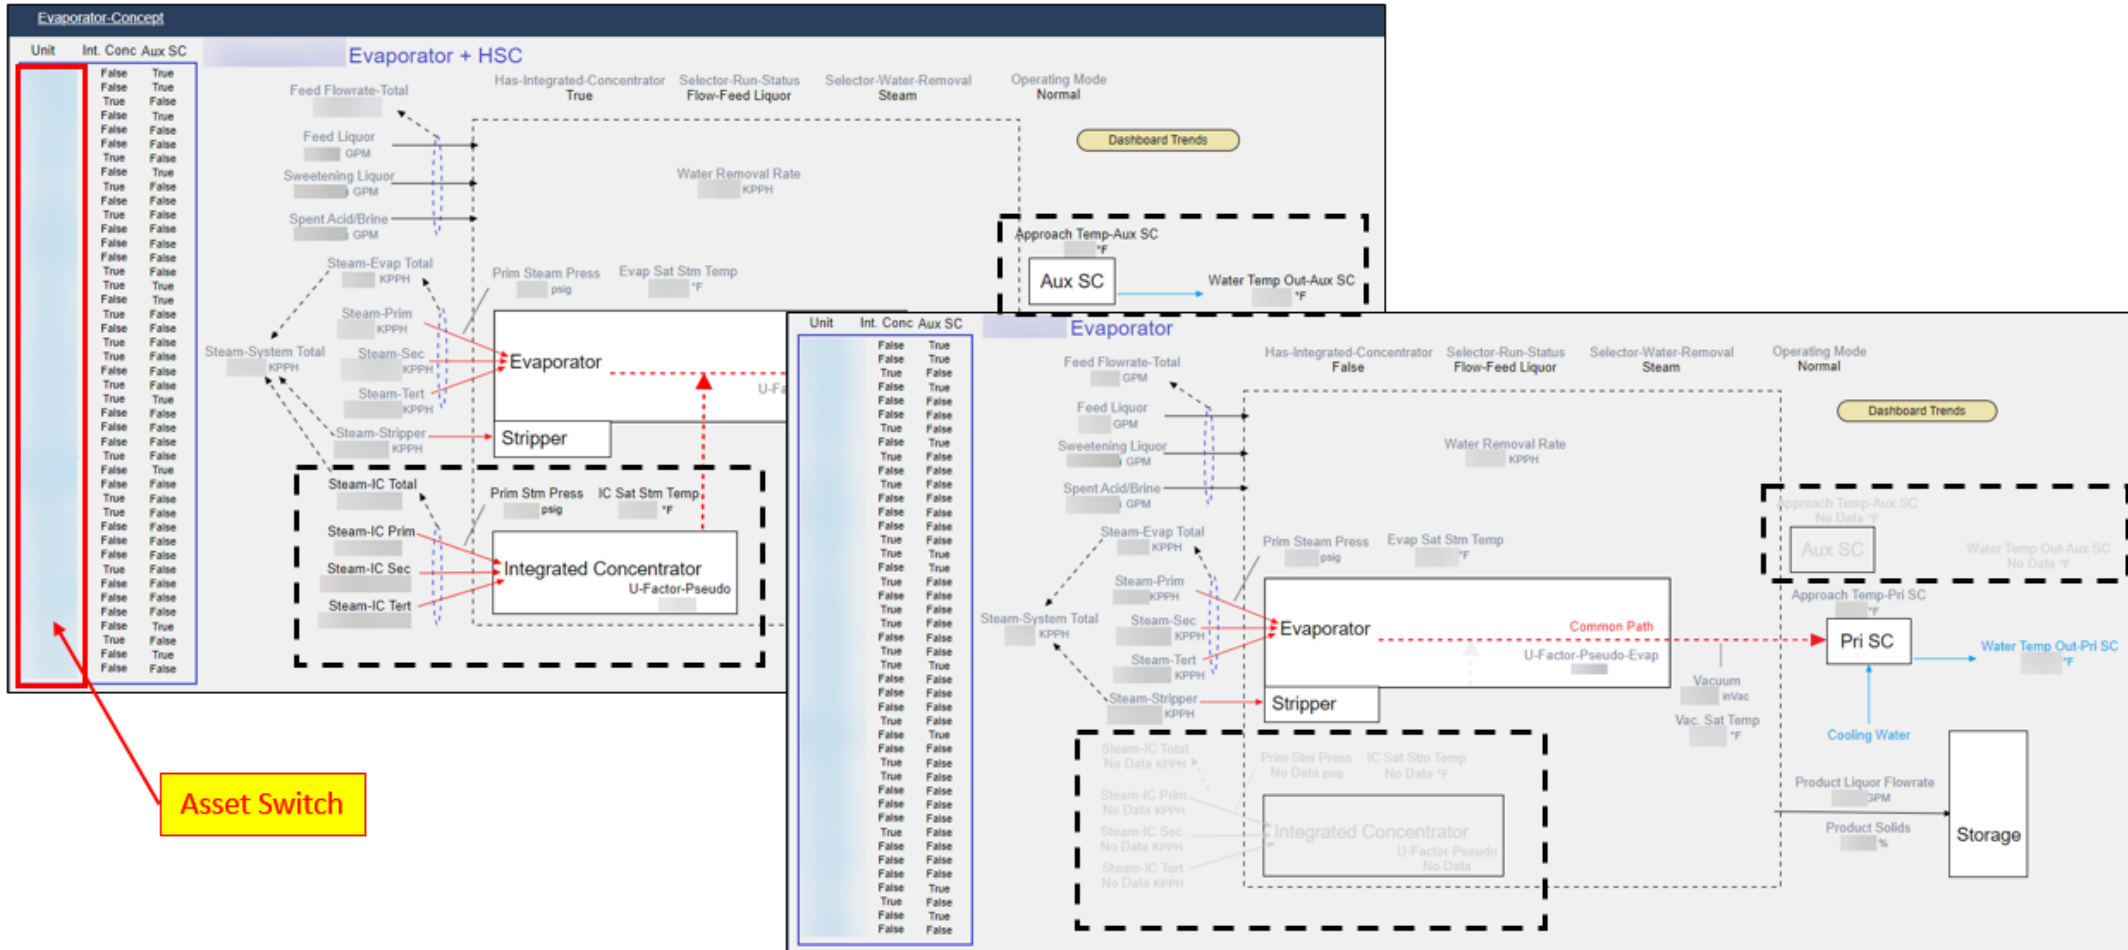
Evaporator-Concept

Unit | Int. Conc | Aux SC

Evaporator + HSC

Has-Integrated-Concentrator True
Selector-Run-Status Flow-Feed Liquor
Selector-Water-Removal Steam
Operating Mode Normal

Dashboard Trends

Feed Flowrate-Total
Feed Liquor GPM
Sweetening Liquor GPM
Spent Acid/Brine GPM
Water Removal Rate KPPH
Approach Temp-Aux SC °F
Aux SC
Water Temp Out-Aux SC °F
Steam-Evap Total KPPH
Prim Steam Press psig
Evap Sat Stm Temp °F
Steam-Prim KPPH
Steam-System Total KPPH
Steam-Sec KPPH
Evaporator
Steam-Tert KPPH
U-Fa
Steam-Stripper KPPH
Stripper
Steam-IC Total
Prim Stm Press psig
IC Sat Stm Temp °F
Steam-IC Prim
Steam-IC Sec
Integrated Concentrator
U-Factor-Pseudo
Steam-IC Tert

Asset Switch

Unit | Int. Conc | Aux SC

Evaporator

Has-Integrated-Concentrator False
Selector-Run-Status Flow-Feed Liquor
Selector-Water-Removal Steam
Operating Mode Normal

Dashboard Trends

Feed Flowrate-Total GPM
Feed Liquor GPM
Sweetening Liquor GPM
Spent Acid/Brine GPM
Water Removal Rate KPPH
Approach Temp-Aux SC No Data °F
Aux SC
Water Temp Out-Aux SC No Data °F
Steam-Evap Total KPPH
Prim Steam Press psig
Evap Sat Stm Temp °F
Approach Temp-Pri SC °F
Steam-Prim KPPH
Steam-System Total KPPH
Steam-Sec KPPH
Evaporator
Common Path
Pri SC
Water Temp Out-Pri SC °F
Steam-Tert KPPH
U-Factor-Pseudo-Evap
Vacuum inVac
Steam-Stripper KPPH
Stripper
Vac. Sat Temp °F
Cooling Water
Steam-IC Total No Data KPPH
Prim Stm Press No Data psig
IC Sat Stm Temp No Data °F
Steam-IC Prim No Data KPPH
Product Liquor Flowrate GPM
Steam-IC Sec No Data KPPH
Integrated Concentrator
U-Factor-Pseudo No Data
Product Solids %
Storage
Steam-IC Tert No Data KPPH